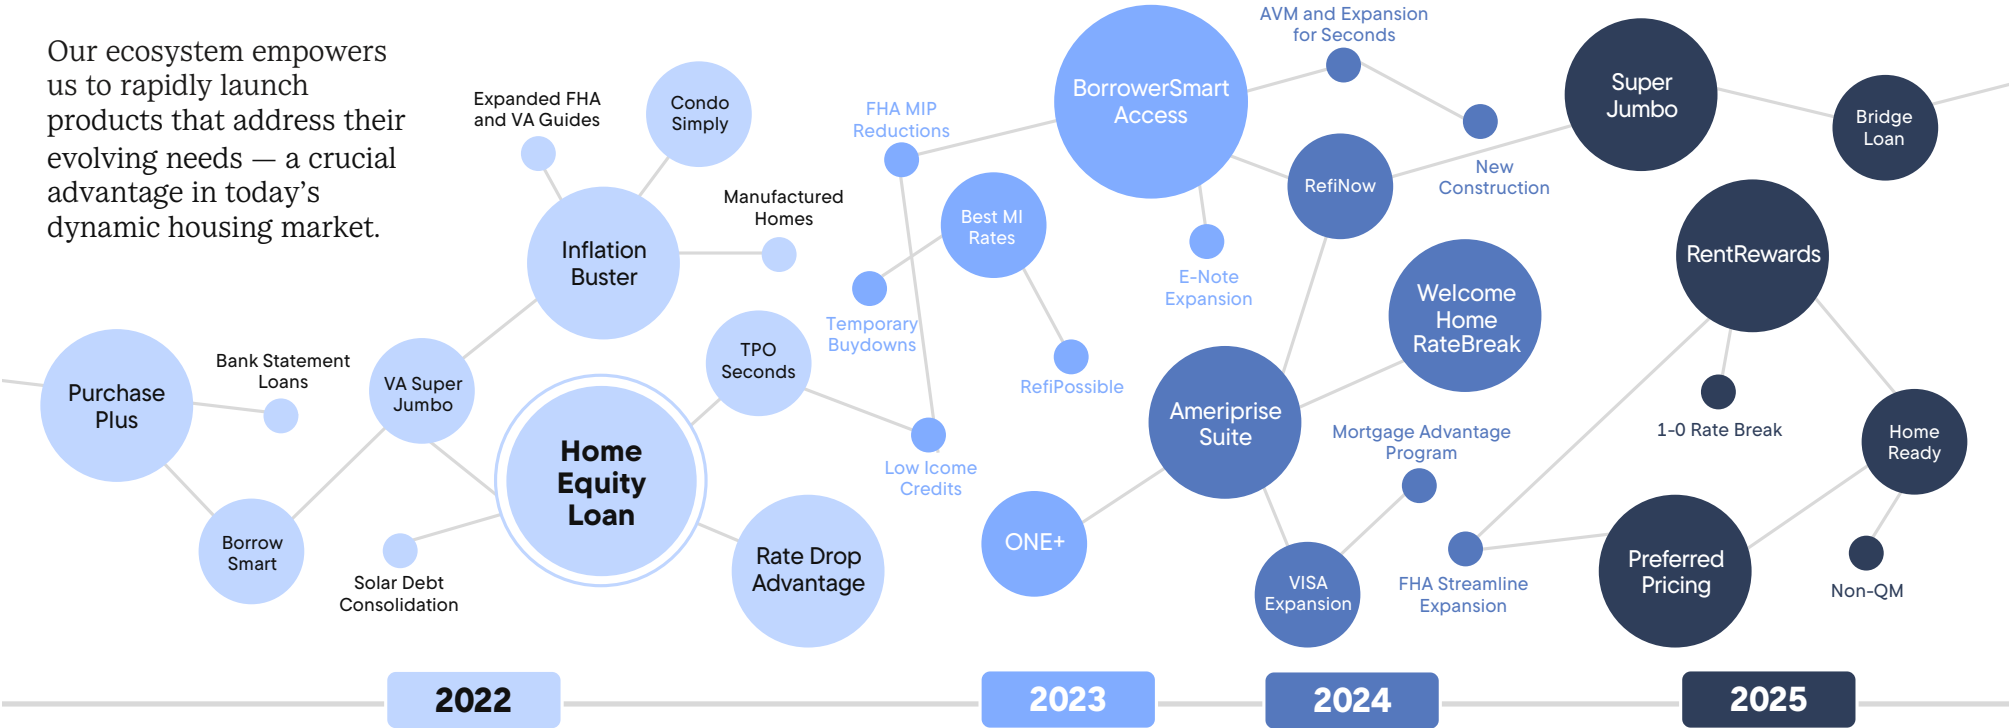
Our ecosystem empowers us to rapidly launch products that address their evolving needs — a crucial advantage in today's dynamic housing market.

Expanded FHA and VA Guides

Condo Simply

Inflation Buster

Manufactured Homes

Purchase Plus

Bank Statement Loans

VA Super Jumbo

Borrow Smart

Solar Debt Consolidation

Home Equity Loan

TPO Seconds

Rate Drop Advantage

FHA MIP Reductions

Best MI Rates

Temporary Buydowns

Low Icome Credits

RefiPossible

BorrowerSmart Access

AVM and Expansion for Seconds

E-Note Expansion

ONE+

RefiNow

New Construction

Welcome Home RateBreak

Ameriprise Suite

Mortgage Advantage Program

VISA Expansion

FHA Streamline Expansion

Super Jumbo

Bridge Loan

RentRewards

1-0 Rate Break

Home Ready

Preferred Pricing

Non-QM

2022

2023

2024

2025